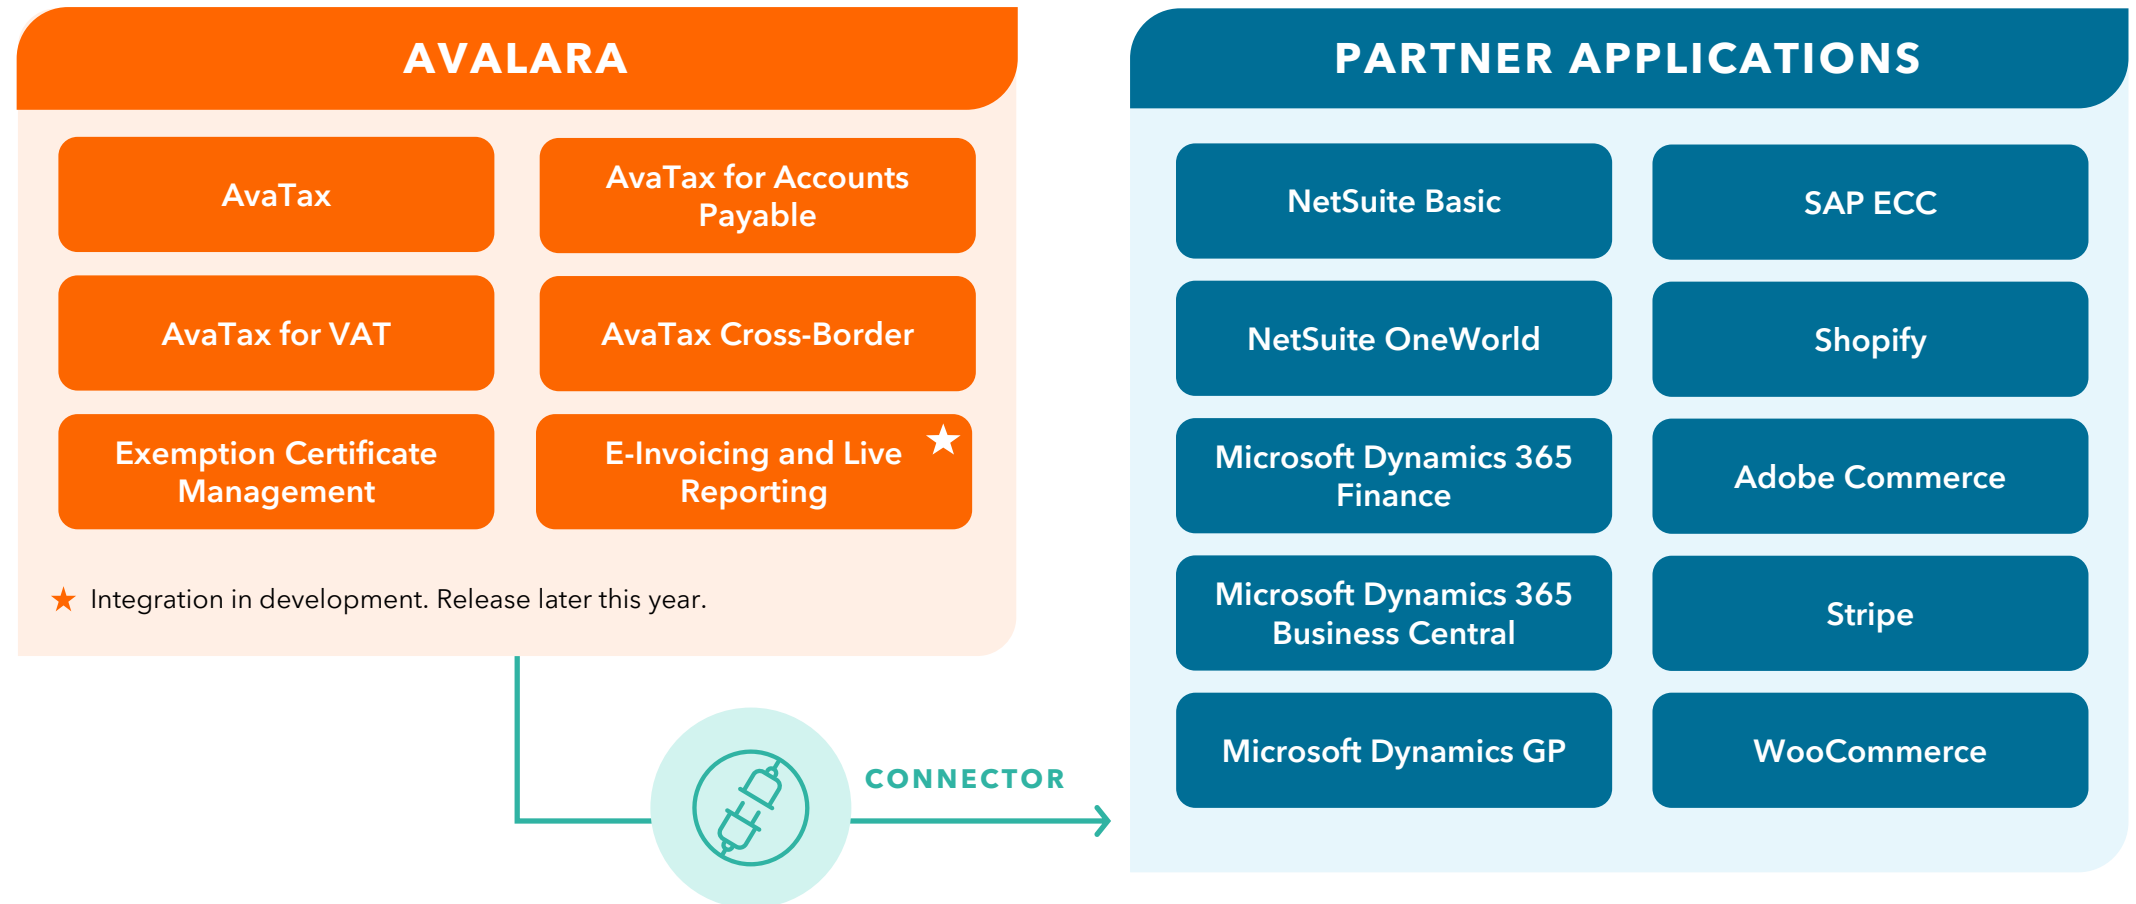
AVALARA

AvaTax

AvaTax for Accounts Payable

AvaTax for VAT

AvaTax Cross-Border

Exemption Certificate Management

E-Invoicing and Live Reporting ★

★ Integration in development. Release later this year.

CONNECTOR

PARTNER APPLICATIONS

NetSuite Basic

SAP ECC

NetSuite OneWorld

Shopify

Microsoft Dynamics 365 Finance

Adobe Commerce

Microsoft Dynamics 365 Business Central

Stripe

Microsoft Dynamics GP

WooCommerce